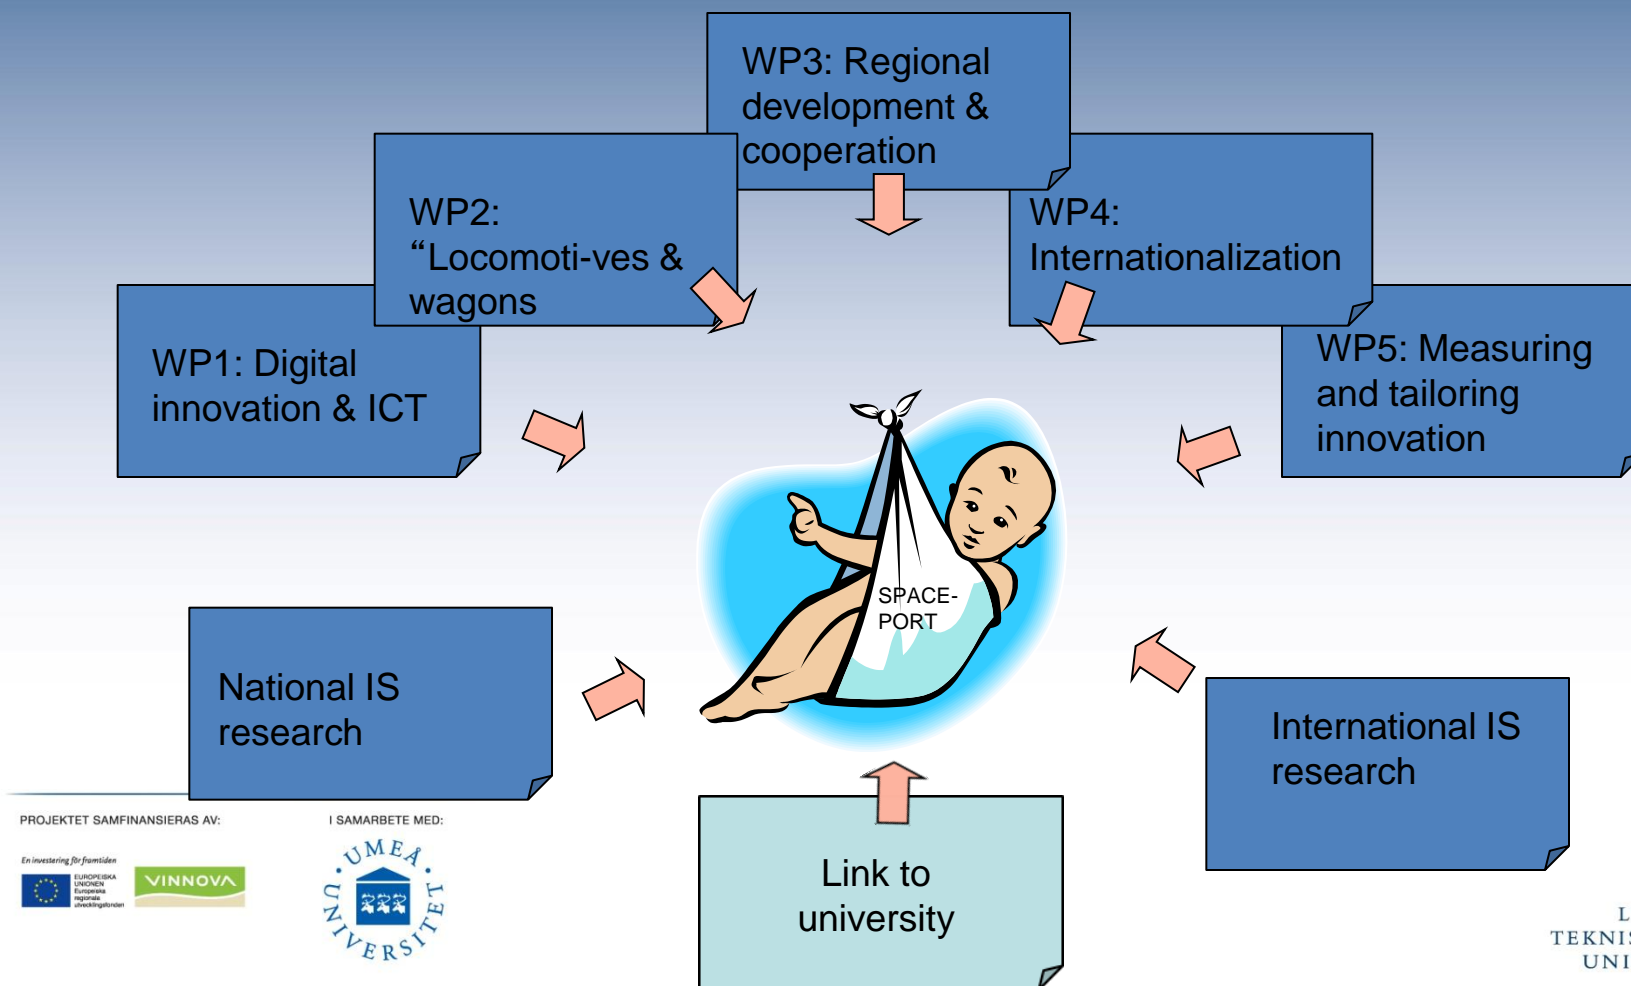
WP3: Regional development & cooperation

WP2: "Locomoti-ves & wagons

WP4: Internationalization

WP1: Digital innovation & ICT

WP5: Measuring and tailoring innovation

SPACE-PORT

National IS research

International IS research

Link to university

PROJEKTET SAMFINANSIERAS AV:

En investering för framtiden

EUROPEISKA UNIONEN Europeiska regionala utvecklingsfonden

VINNOVA

I SAMARBETE MED:

UMEÅ UNIVERSITET

L
TEKNIS
UNI